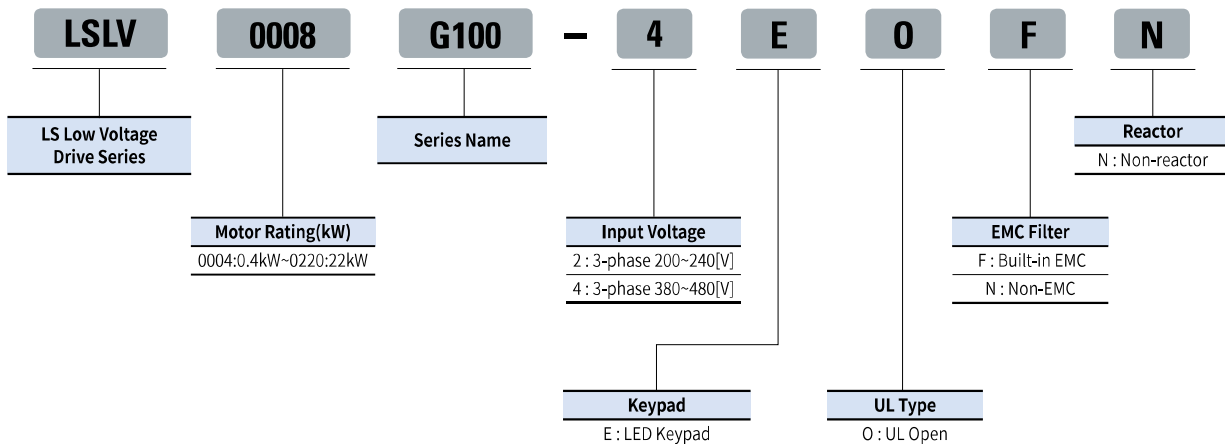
LSLV 0008 G100 – 4 E O F N

LS Low Voltage Drive Series

Series Name

Reactor
N : Non-reactor

Motor Rating(kW)
0004:0.4kW~0220:22kW

Input Voltage
2 : 3-phase 200~240[V]
4 : 3-phase 380~480[V]

EMC Filter
F : Built-in EMC
N : Non-EMC

Keypad
E : LED Keypad

UL Type
O : UL Open